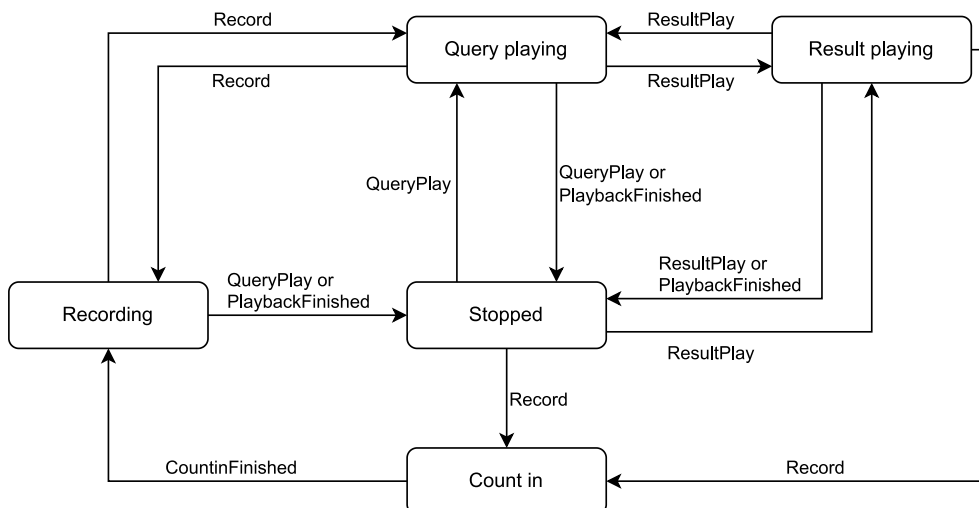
Record

Query playing

ResultPlay

Result playing

Record

ResultPlay

QueryPlay

QueryPlay or PlaybackFinished

ResultPlay or PlaybackFinished

Recording

QueryPlay or PlaybackFinished

Stopped

ResultPlay

Record

CountinFinished

Count in

Record